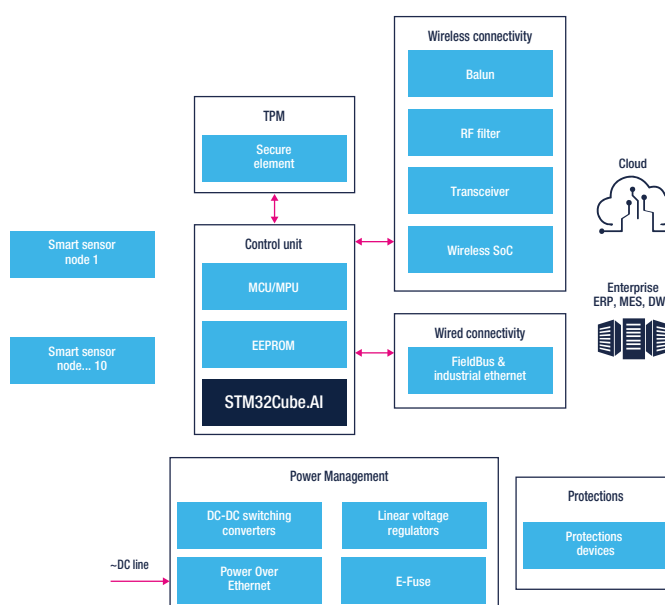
Wireless connectivity

Balun

RF filter

Transceiver

Wireless SoC

TPM

Secure element

Cloud

Smart sensor node 1

Control unit

MCU/MPU

Enterprise ERP, MES, DW

Smart sensor node... 10

EEPROM

Wired connectivity

FieldBus & industrial ethernet

STM32Cube.AI

Power Management

Protections

DC-DC switching converters

Linear voltage regulators

Protections devices

~DC line

Power Over Ethernet

E-Fuse